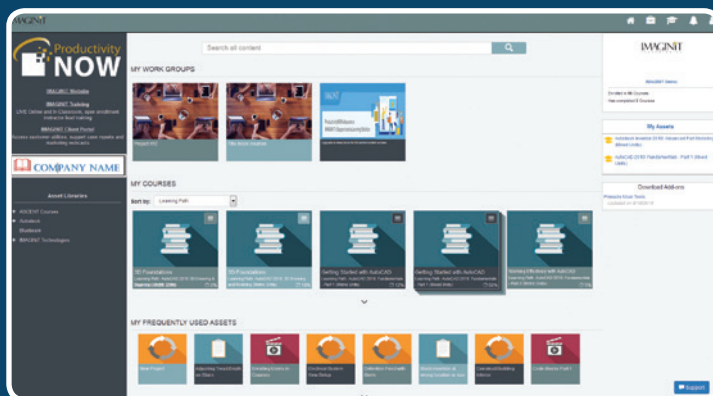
IMAGINiT

Productivity NOW

IMAGINiT Website

IMAGINiT Training
LIVE Online and in Classroom, open enrollment instructor-lead training

IMAGINiT Client Portal
Access customer addons, support case reports and marketing webcasts

COMPANY NAME

Asset Libraries

ASCENT Courses
Autodesk
Studebook
IMAGINiT Technologies

Search all content

MY WORK GROUPS

Project XO
Site Work Creation

MY COURSES

Sort by: Learning Path

3D Foundations
3D Foundations
Getting Started with AutoCAD
Getting Started with AutoCAD
Working Effectively with AutoCAD

MY FREQUENTLY USED ASSETS

IMAGINiT

My Assets

Download Add-ons

Support